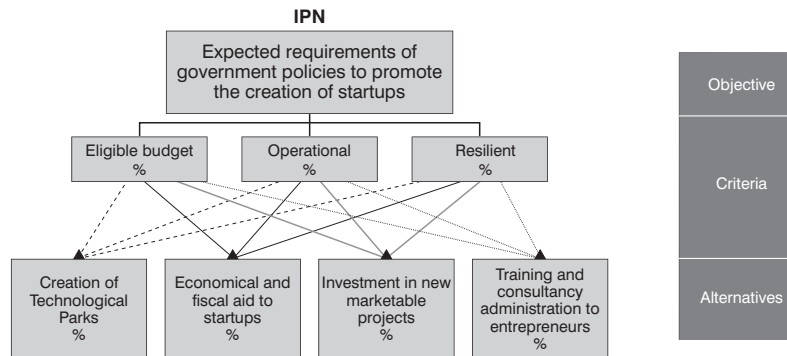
IPN

Expected requirements of government policies to promote the creation of startups

Eligible budget
%

Operational
%

Resilient
%

Creation of Technological Parks
%

Economical and fiscal aid to startups
%

Investment in new marketable projects
%

Training and consultancy administration to entrepreneurs
%

Objective

Criteria

Alternatives